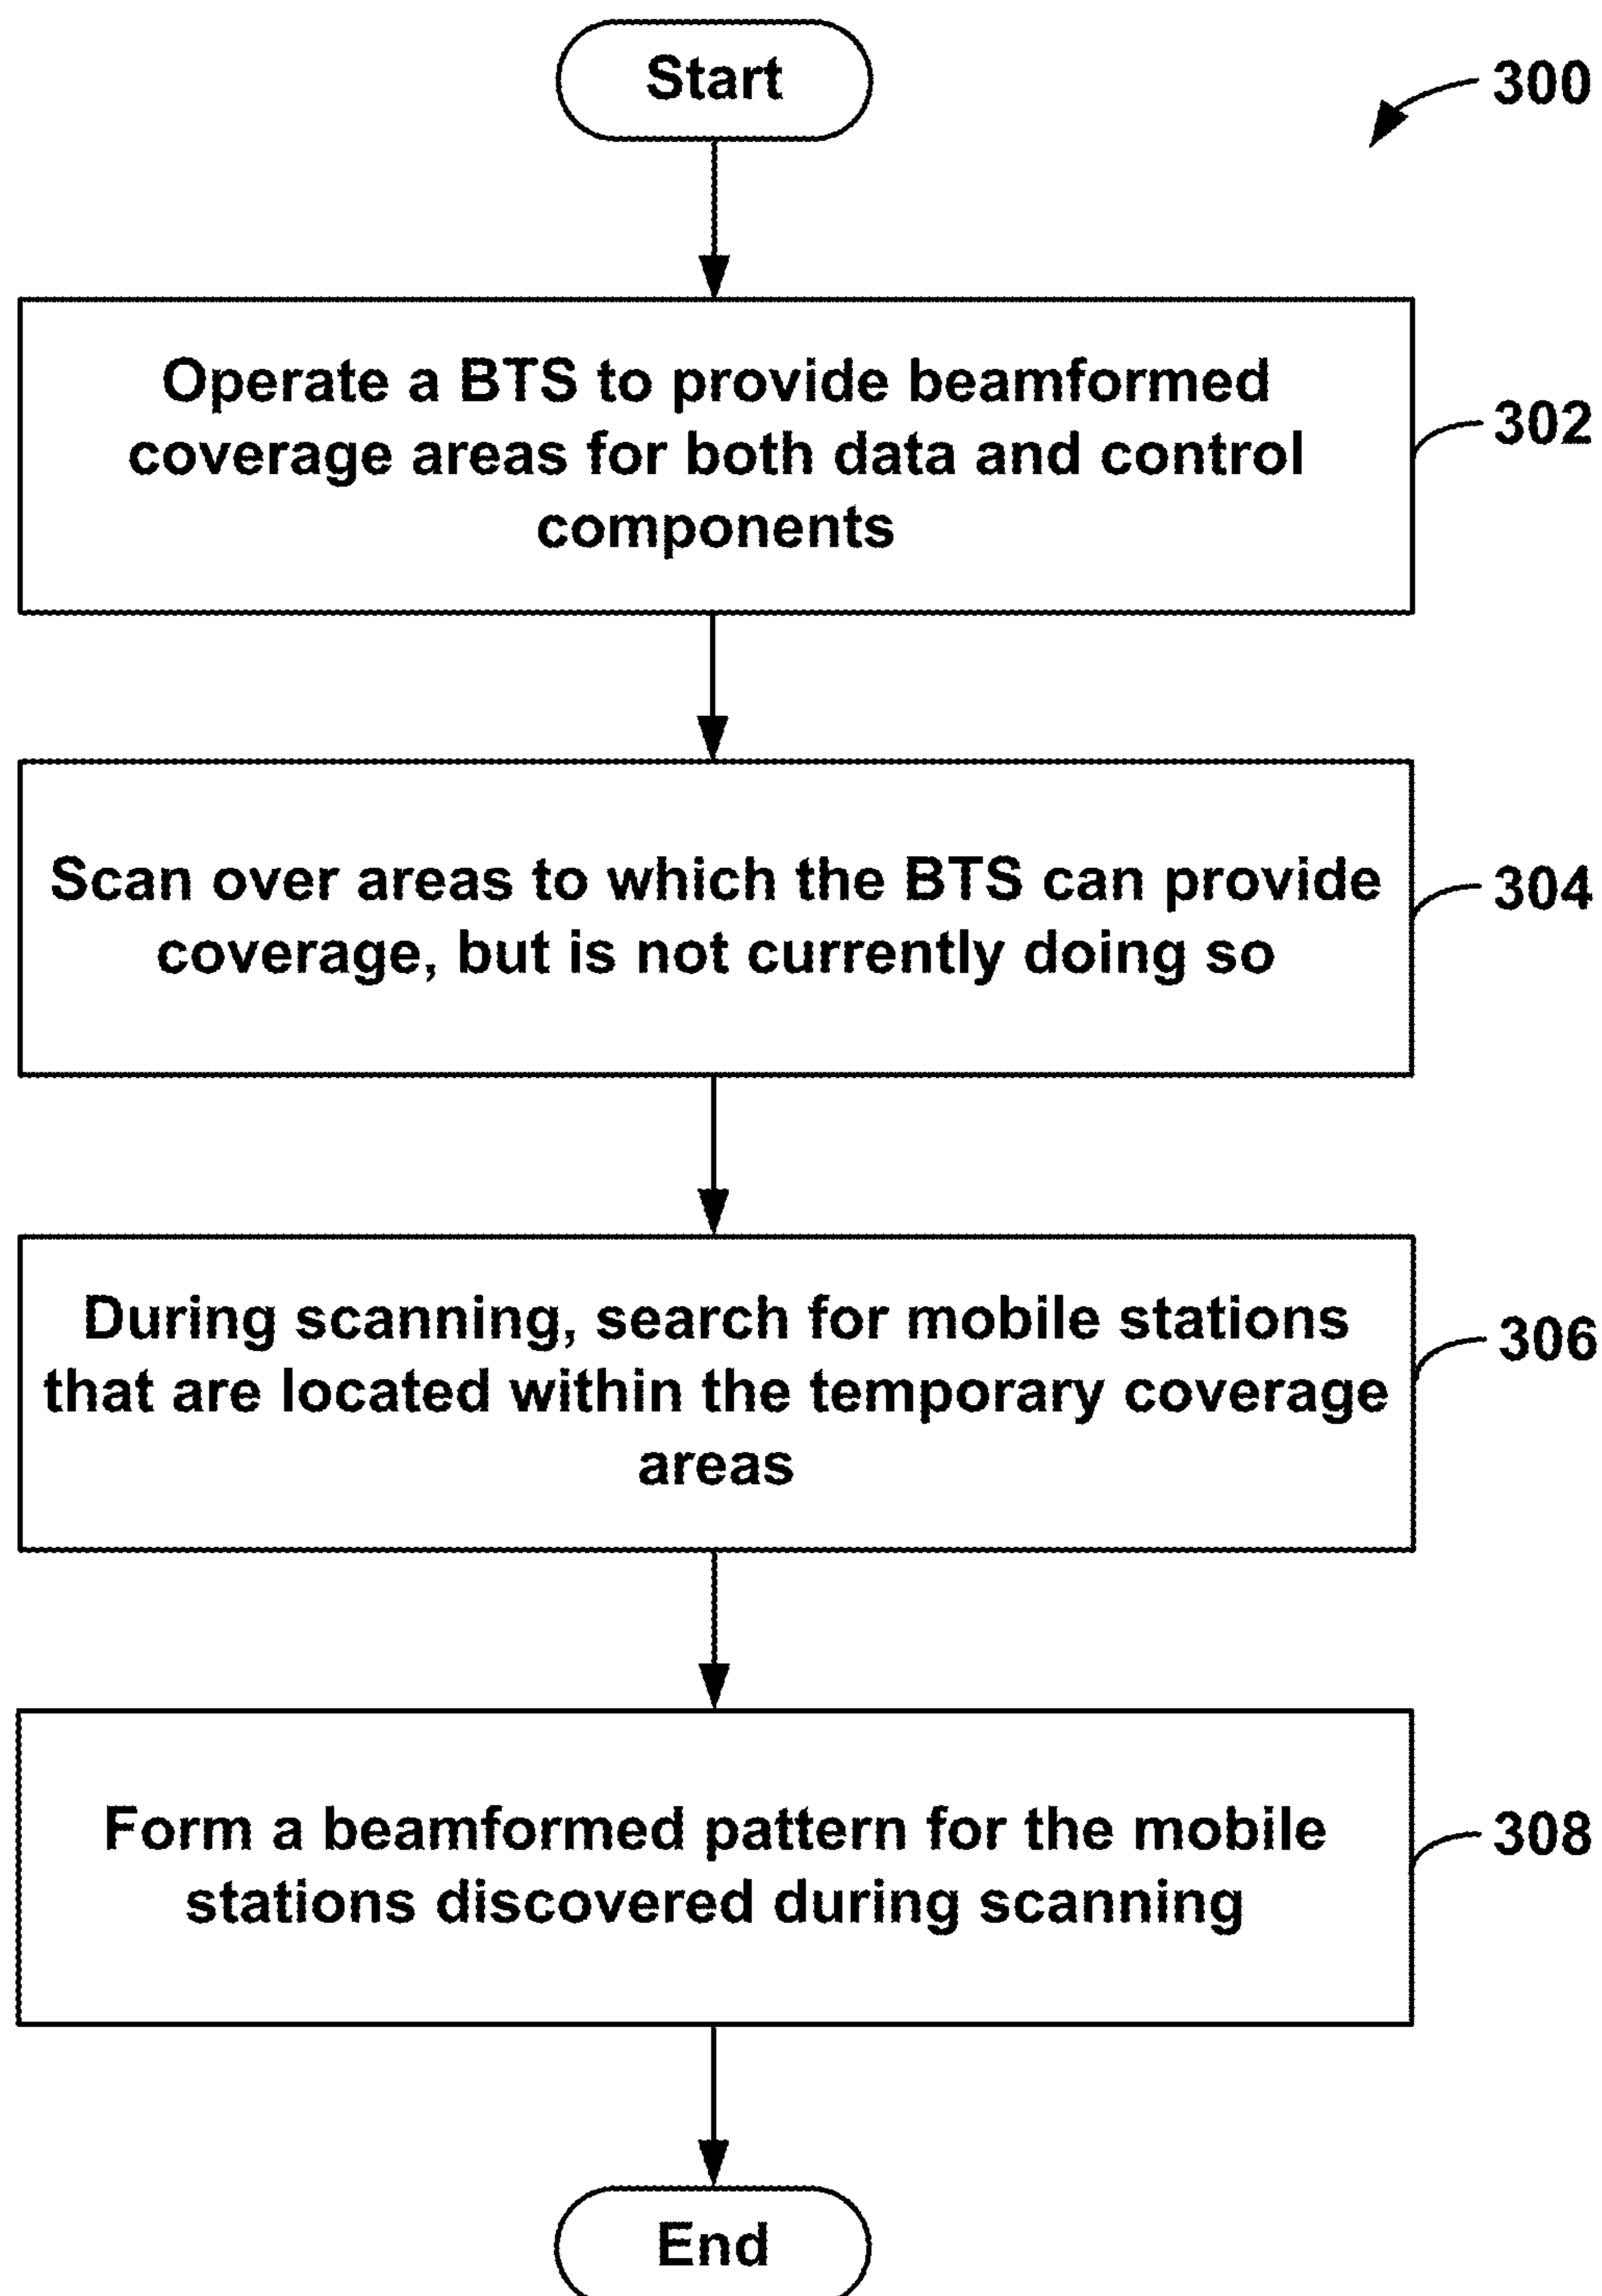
Start

300

Operate a BTS to provide beamformed coverage areas for both data and control components

302

Scan over areas to which the BTS can provide coverage, but is not currently doing so

304

During scanning, search for mobile stations that are located within the temporary coverage areas

306

Form a beamformed pattern for the mobile stations discovered during scanning

308

End